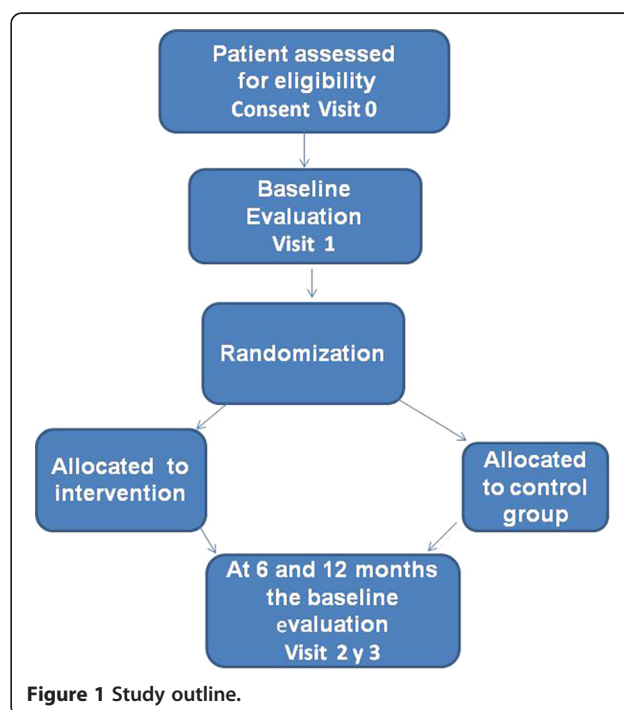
Patient assessed for eligibility
Consent Visit 0

Baseline Evaluation
Visit 1

Randomization

Allocated to intervention

Allocated to control group

At 6 and 12 months the baseline evaluation
Visit 2 y 3

Figure 1 Study outline.